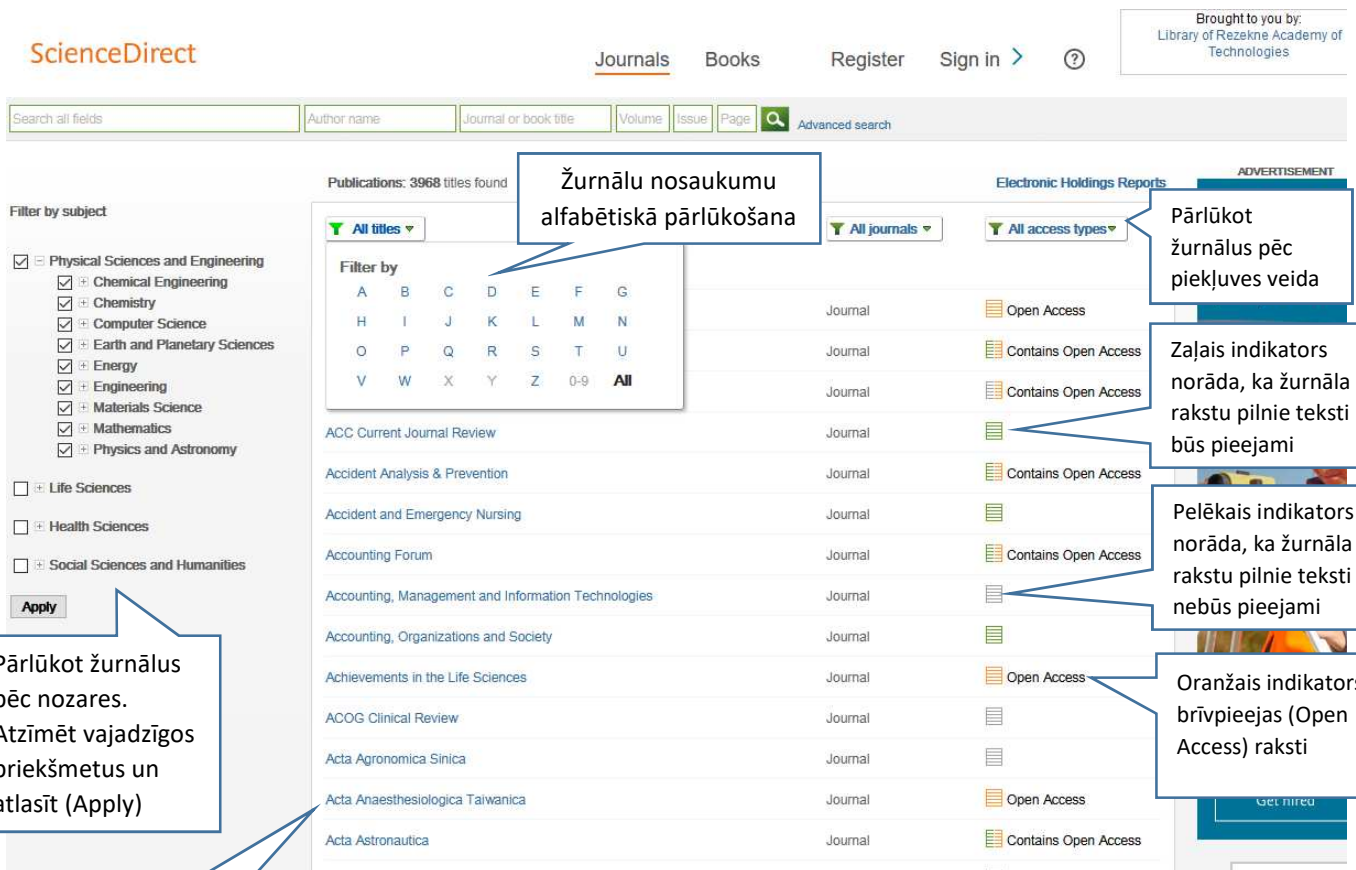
ScienceDirect

Journals Books Register Sign in > ⑦

Brought to you by: Library of Rezekne Academy of Technologies

Search all fields | Author name | Journal or book title | Volume | Issue | Page | Advanced search

Filter by subject

☑ Physical Sciences and Engineering
☑ Chemical Engineering
☑ Chemistry
☑ Computer Science
☑ Earth and Planetary Sciences
☑ Energy
☑ Engineering
☑ Materials Science
☑ Mathematics
☑ Physics and Astronomy
☐ Life Sciences
☐ Health Sciences
☐ Social Sciences and Humanities

Apply

Pārlūkot žurnālus pēc nozares. Atzīmēt vajadzīgos priekšmetus un atlasīt (Apply)

Publications: 3968 titles found

Žurnālu nosaukumu alfabētiskā pārlūkošana

Electronic Holdings Reports

ADVERTISEMENT

All titles ▾

Filter by
A B C D E F G
H I J K L M N
O P Q R S T U
V W X Y Z 0-9 All

All journals ▾

All access types ▾

Pārlūkot žurnālus pēc piekļuves veida

| | Journal | Open Access |
|---|---|---|
| | Journal | Contains Open Access |
| | Journal | Contains Open Access |
| ACC Current Journal Review | Journal | |
| Accident Analysis & Prevention | Journal | Contains Open Access |
| Accident and Emergency Nursing | Journal | |
| Accounting Forum | Journal | Contains Open Access |
| Accounting, Management and Information Technologies | Journal | |
| Accounting, Organizations and Society | Journal | |
| Achievements in the Life Sciences | Journal | Open Access |
| ACOG Clinical Review | Journal | |
| Acta Agronomica Sinica | Journal | |
| Acta Anaesthesiologica Taiwanica | Journal | Open Access |
| Acta Astronautica | Journal | Contains Open Access |

Zaļais indikators norāda, ka žurnāla rakstu pilnie teksti būs pieejami

Pelēkais indikators norāda, ka žurnāla rakstu pilnie teksti nebūs pieejami

Oranžais indikators brīvpieejas (Open Access) raksti

Get hired